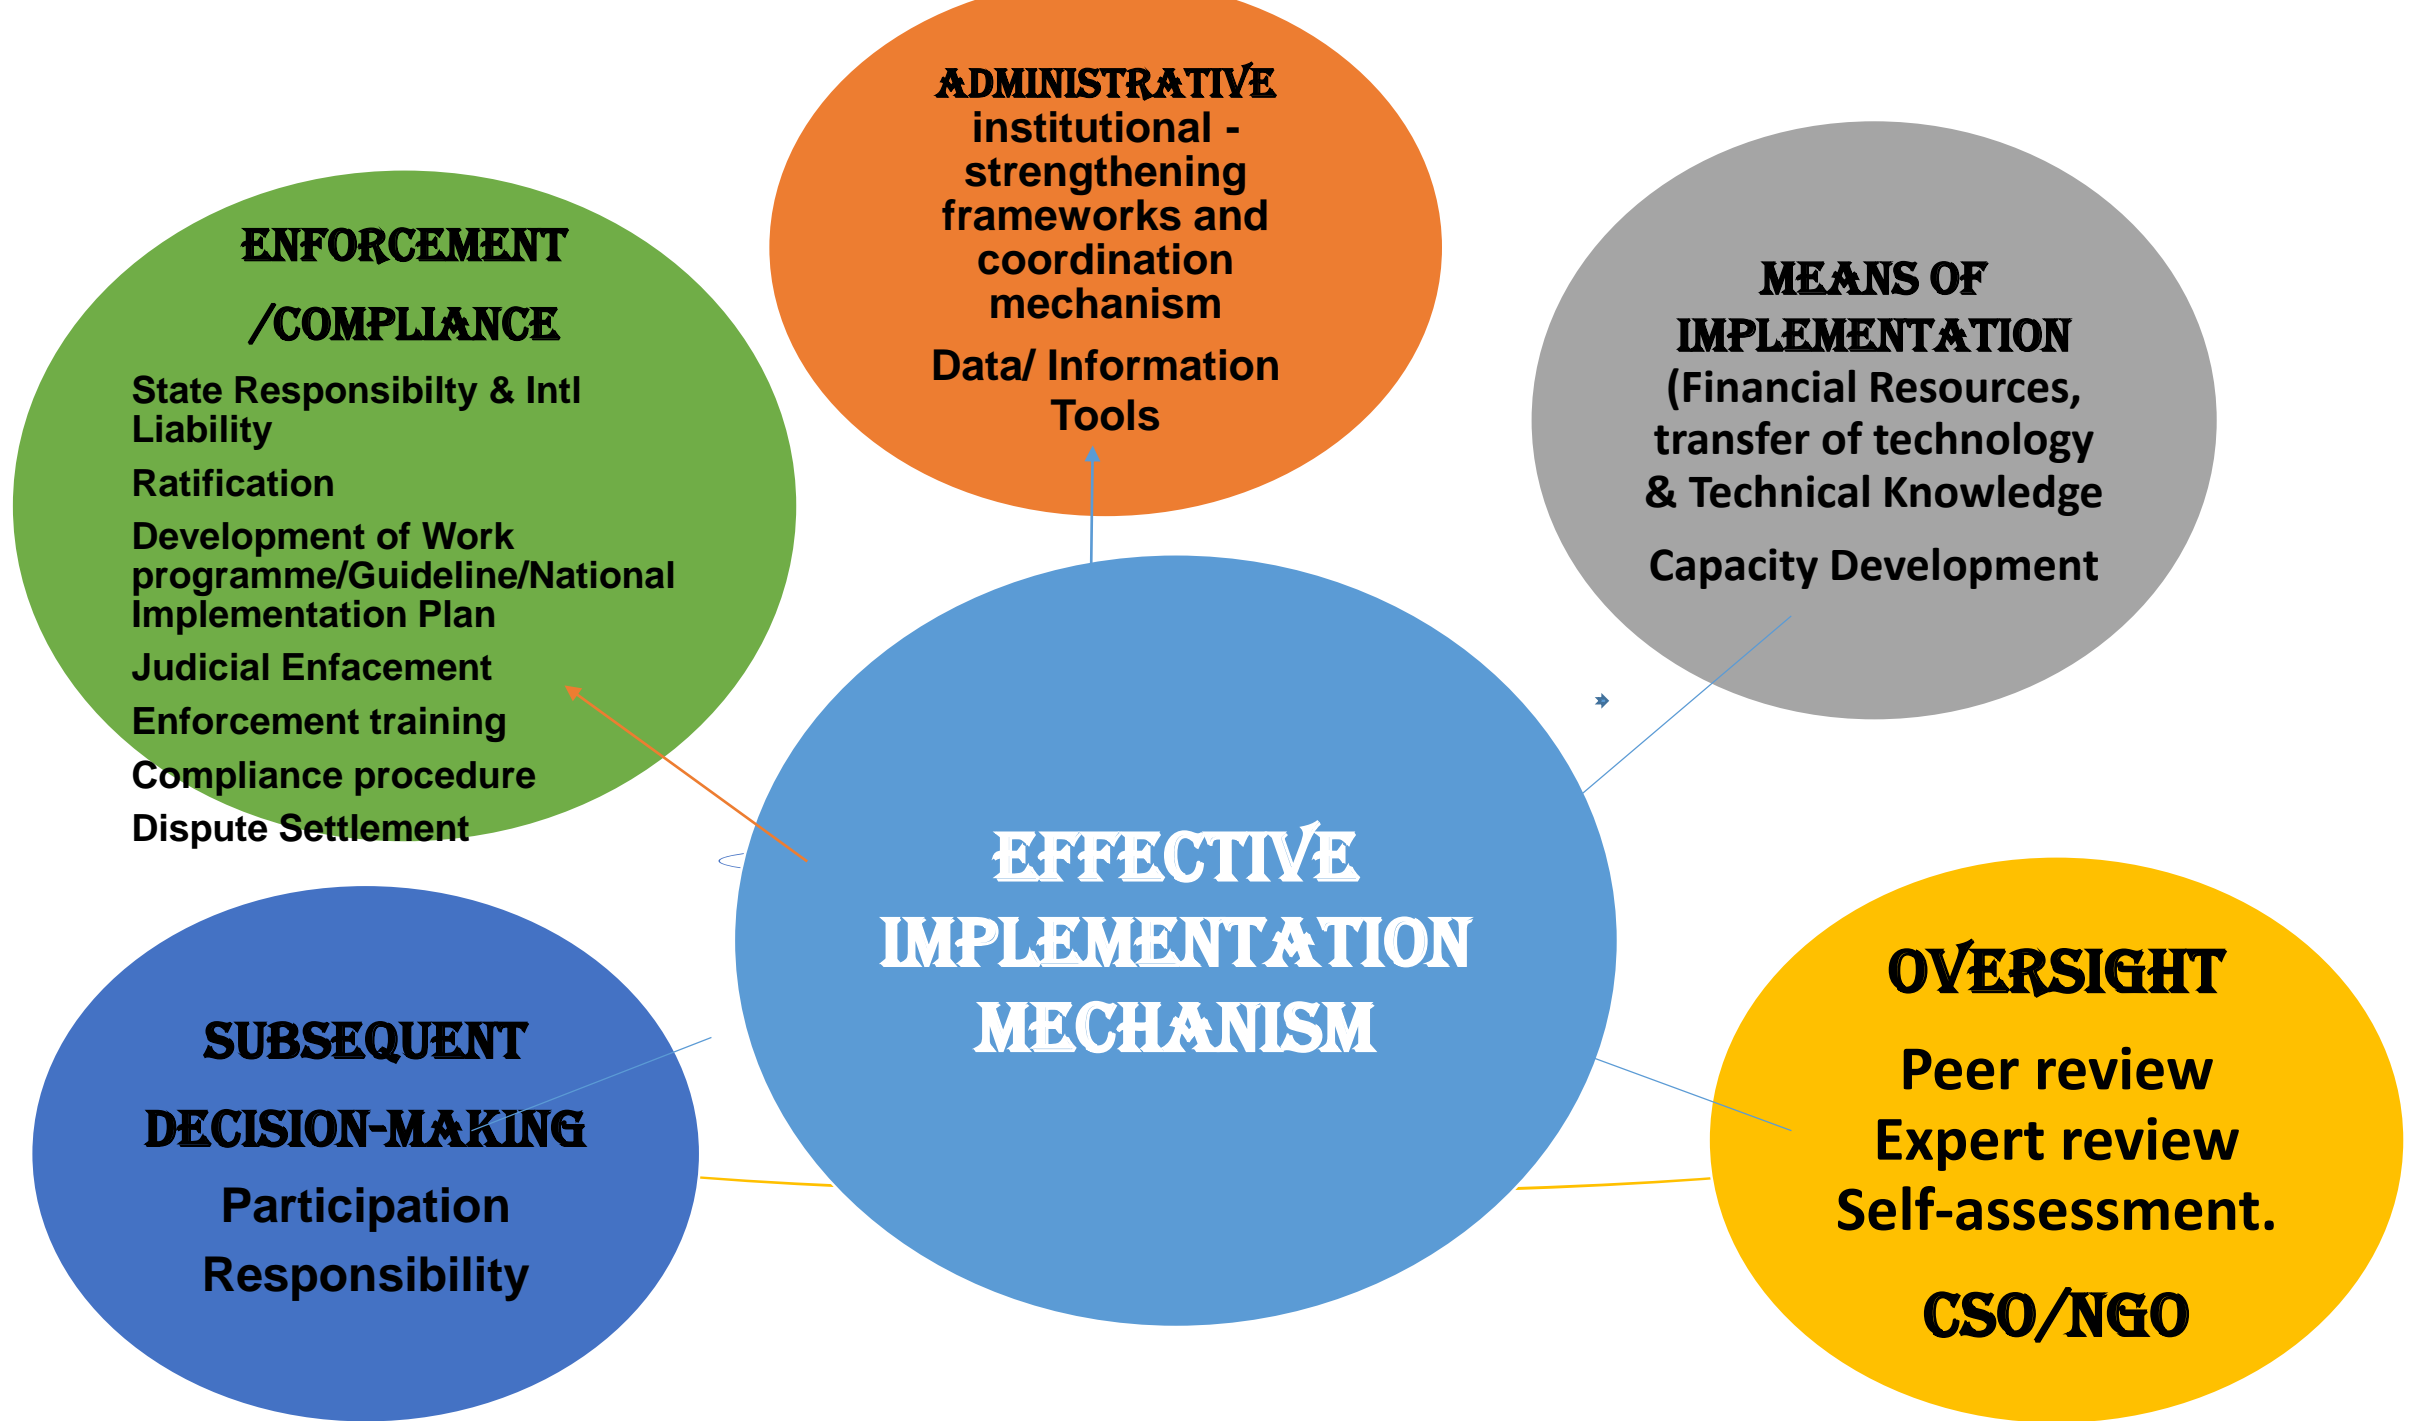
ADMINISTRATIVE
institutional - strengthening frameworks and coordination mechanism

Data/ Information Tools

ENFORCEMENT /COMPLIANCE

State Responsibilty & Intl Liability

Ratification

Development of Work programme/Guideline/National Implementation Plan

Judicial Enfacement

Enforcement training

Compliance procedure

Dispute Settlement

MEANS OF IMPLEMENTATION
(Financial Resources, transfer of technology & Technical Knowledge

Capacity Development

EFFECTIVE IMPLEMENTATION MECHANISM

SUBSEQUENT DECISION-MAKING

Participation

Responsibility

OVERSIGHT

Peer review

Expert review

Self-assessment.

CSO/NGO